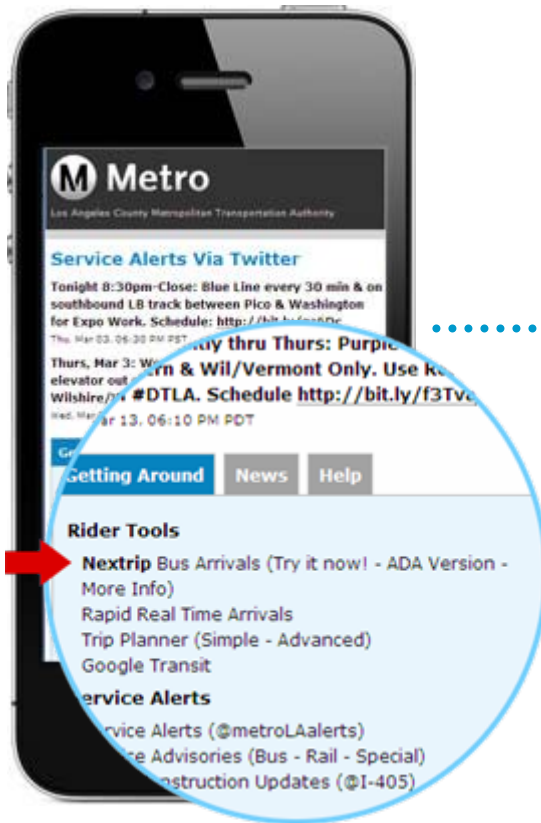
Metro

Los Angeles County Metropolitan Transportation Authority

Service Alerts Via Twitter

Tonight 8:30pm-Close: Blue Line every 30 min & on southbound LB track between Pico & Washington for Expo Work. Schedule: http://bit.ly/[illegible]

Thu, Mar 03, 06:30 PM PST

Thurs, Mar 3: W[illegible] elevator out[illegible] Wilshire/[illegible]

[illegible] thru Thurs: Purple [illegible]rn & Wil/Vermont Only. Use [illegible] #DTLA. Schedule http://bit.ly/f3Tv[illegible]

Wed, Mar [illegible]ar 13, 06:10 PM PDT

Getting Around | News | Help

Rider Tools

Nextrip Bus Arrivals (Try it now! - ADA Version - More Info)
Rapid Real Time Arrivals
Trip Planner (Simple - Advanced)
Google Transit

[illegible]ervice Alerts

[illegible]rvice Alerts (@metroLAalerts)
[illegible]e Advisories (Bus - Rail - Special)
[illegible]nstruction Updates (@I-405)